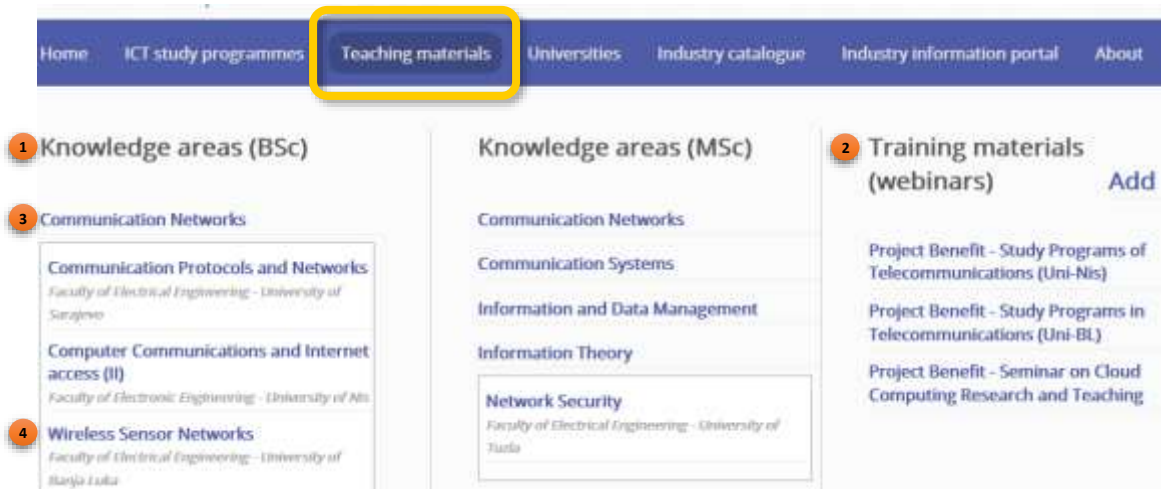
Home ICT study programmes Teaching materials Universities Industry catalogue Industry information portal About

1 Knowledge areas (BSc)

3 Communication Networks

Communication Protocols and Networks
Faculty of Electrical Engineering - University of Sarajevo

Computer Communications and Internet access (II)
Faculty of Electronic Engineering - University of Nis

4 Wireless Sensor Networks
Faculty of Electrical Engineering - University of Banja Luka

Knowledge areas (MSc)

Communication Networks

Communication Systems

Information and Data Management

Information Theory

Network Security
Faculty of Electrical Engineering - University of Tuzla

2 Training materials (webinars) Add

Project Benefit - Study Programs of Telecommunications (Uni-Nis)

Project Benefit - Study Programs in Telecommunications (Uni-BL)

Project Benefit - Seminar on Cloud Computing Research and Teaching